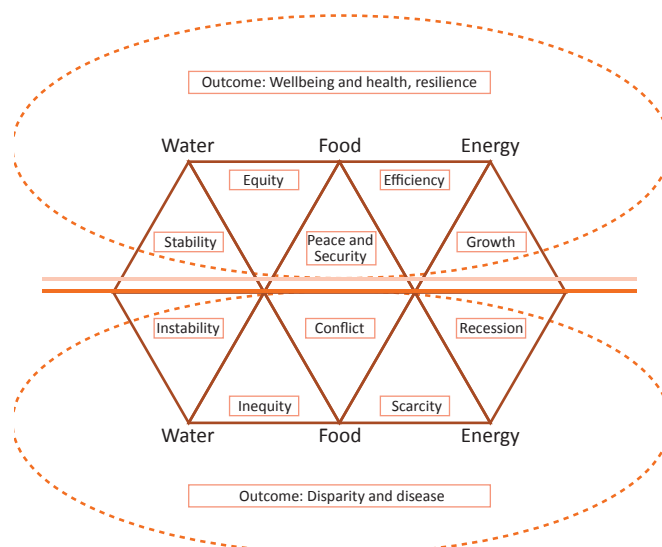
Outcome: Wellbeing and health, resilience

Water

Food

Energy

Equity

Efficiency

Stability

Peace and Security

Growth

Instability

Conflict

Recession

Inequity

Scarcity

Water

Food

Energy

Outcome: Disparity and disease